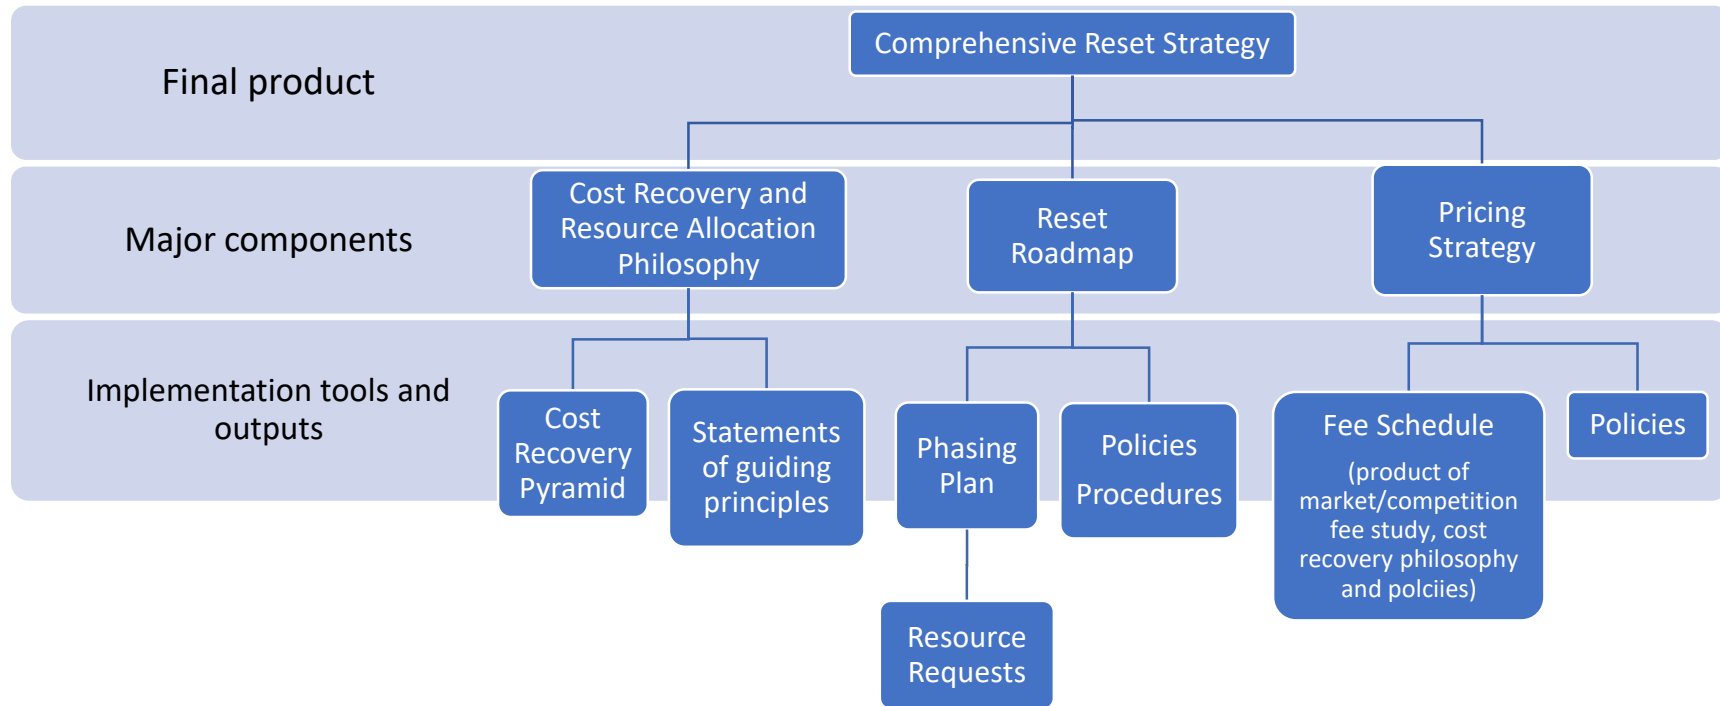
Final product

Comprehensive Reset Strategy

Major components

Cost Recovery and Resource Allocation Philosophy

Reset Roadmap

Pricing Strategy

Implementation tools and outputs

Cost Recovery Pyramid

Statements of guiding principles

Phasing Plan

Policies

Procedures

Fee Schedule

(product of market/competition fee study, cost recovery philosophy and polciies)

Policies

Resource Requests